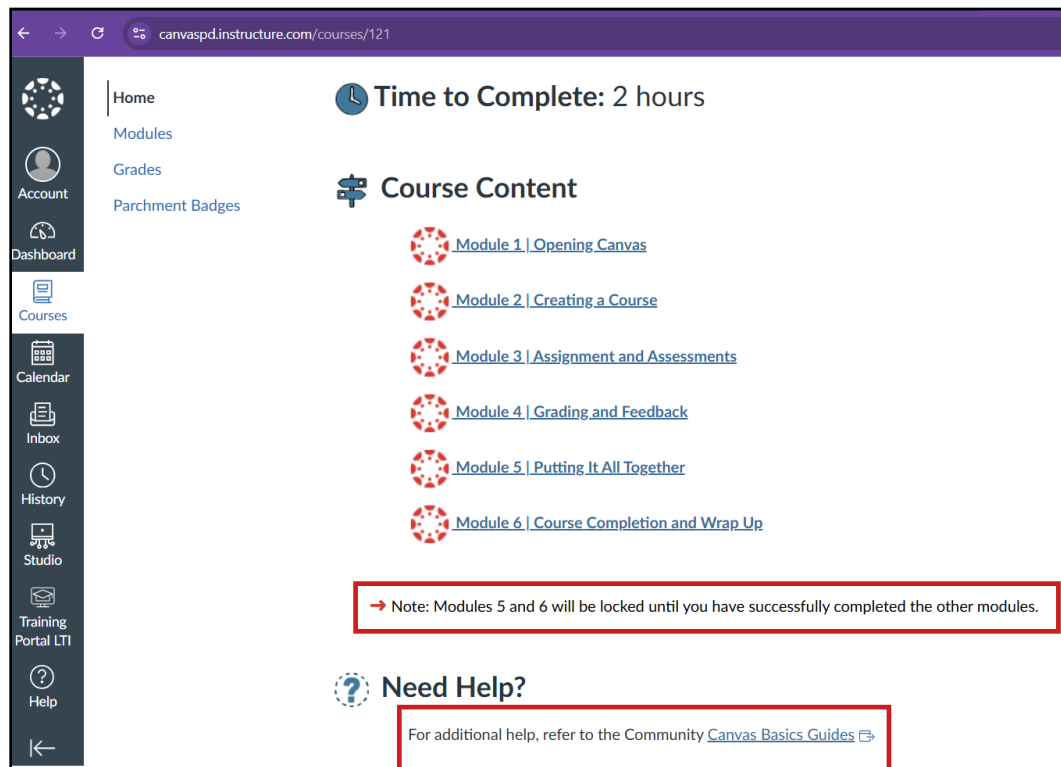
canvaspd.instructure.com/courses/121

Account

Dashboard

Courses

Calendar

Inbox

History

Studio

Training Portal LTI

Help

Home

Modules

Grades

Parchment Badges

Time to Complete: 2 hours

Course Content

Module 1 | Opening Canvas

Module 2 | Creating a Course

Module 3 | Assignment and Assessments

Module 4 | Grading and Feedback

Module 5 | Putting It All Together

Module 6 | Course Completion and Wrap Up

→ Note: Modules 5 and 6 will be locked until you have successfully completed the other modules.

Need Help?

For additional help, refer to the Community Canvas Basics Guides